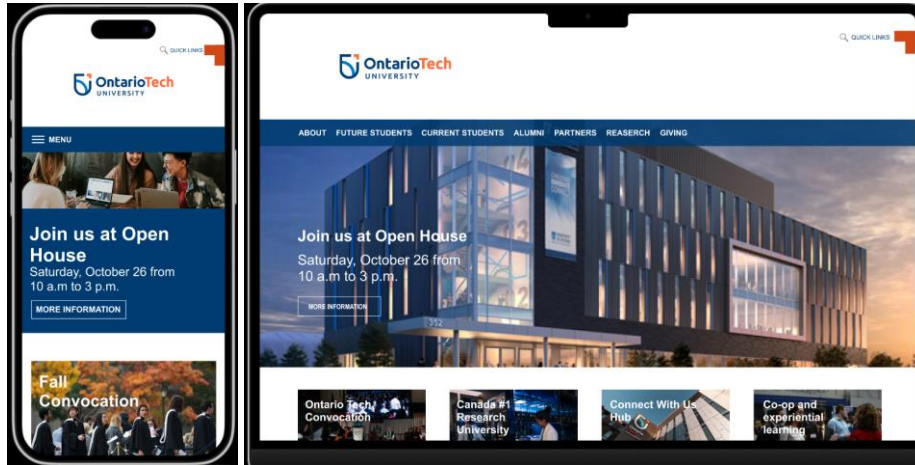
QUICK LINKS

OntarioTech UNIVERSITY

MENU

Join us at Open House
Saturday, October 26 from 10 a.m to 3 p.m.

MORE INFORMATION

Fall Convocation

QUICK LINKS

OntarioTech UNIVERSITY

ABOUT FUTURE STUDENTS CURRENT STUDENTS ALUMNI PARTNERS REASERCH GIVING

Join us at Open House
Saturday, October 26 from 10 a.m to 3 p.m.

MORE INFORMATION

Ontario Tech Convocation

Canada #1 Research University

Connect With Us Hub

Co-op and experiential learning